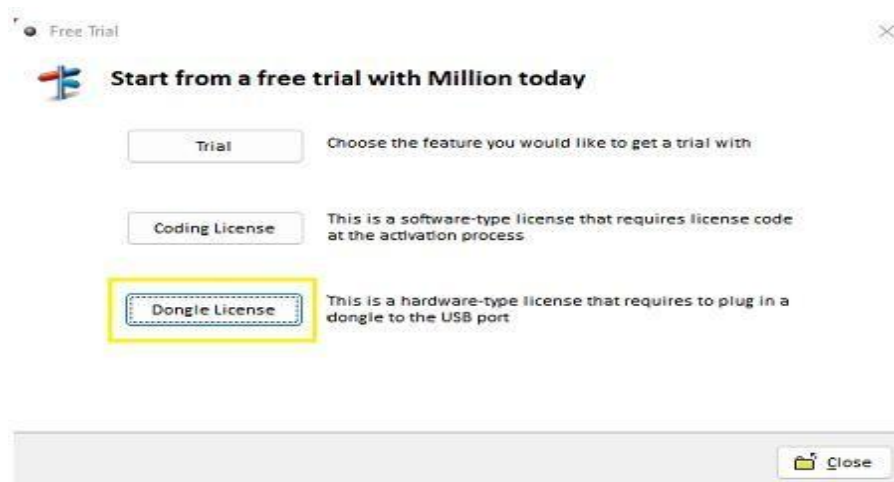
Free Trial

×

Start from a free trial with Million today

Trial

Choose the feature you would like to get a trial with

Coding License

This is a software-type license that requires license code at the activation process

Dongle License

This is a hardware-type license that requires to plug in a dongle to the USB port

Close